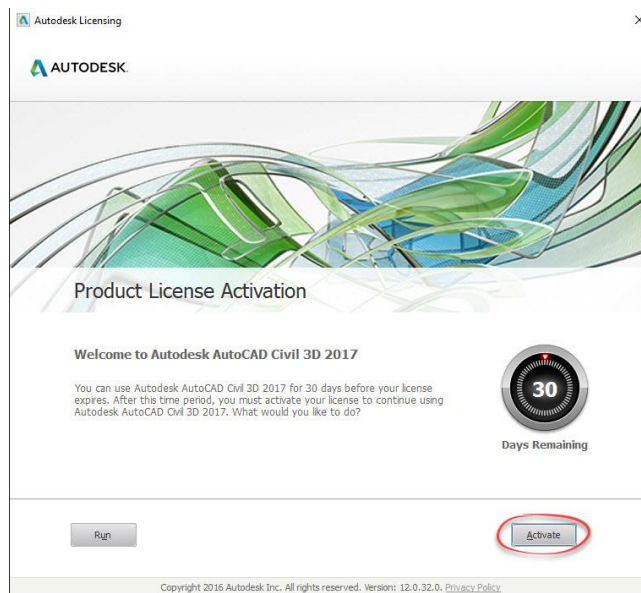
Autodesk Licensing

×

AUTODESK.

Product License Activation

Welcome to Autodesk AutoCAD Civil 3D 2017

You can use Autodesk AutoCAD Civil 3D 2017 for 30 days before your license expires. After this time period, you must activate your license to continue using Autodesk AutoCAD Civil 3D 2017. What would you like to do?

30

Days Remaining

Run

Activate

Copyright 2016 Autodesk Inc. All rights reserved. Version: 12.0.32.0. Privacy Policy